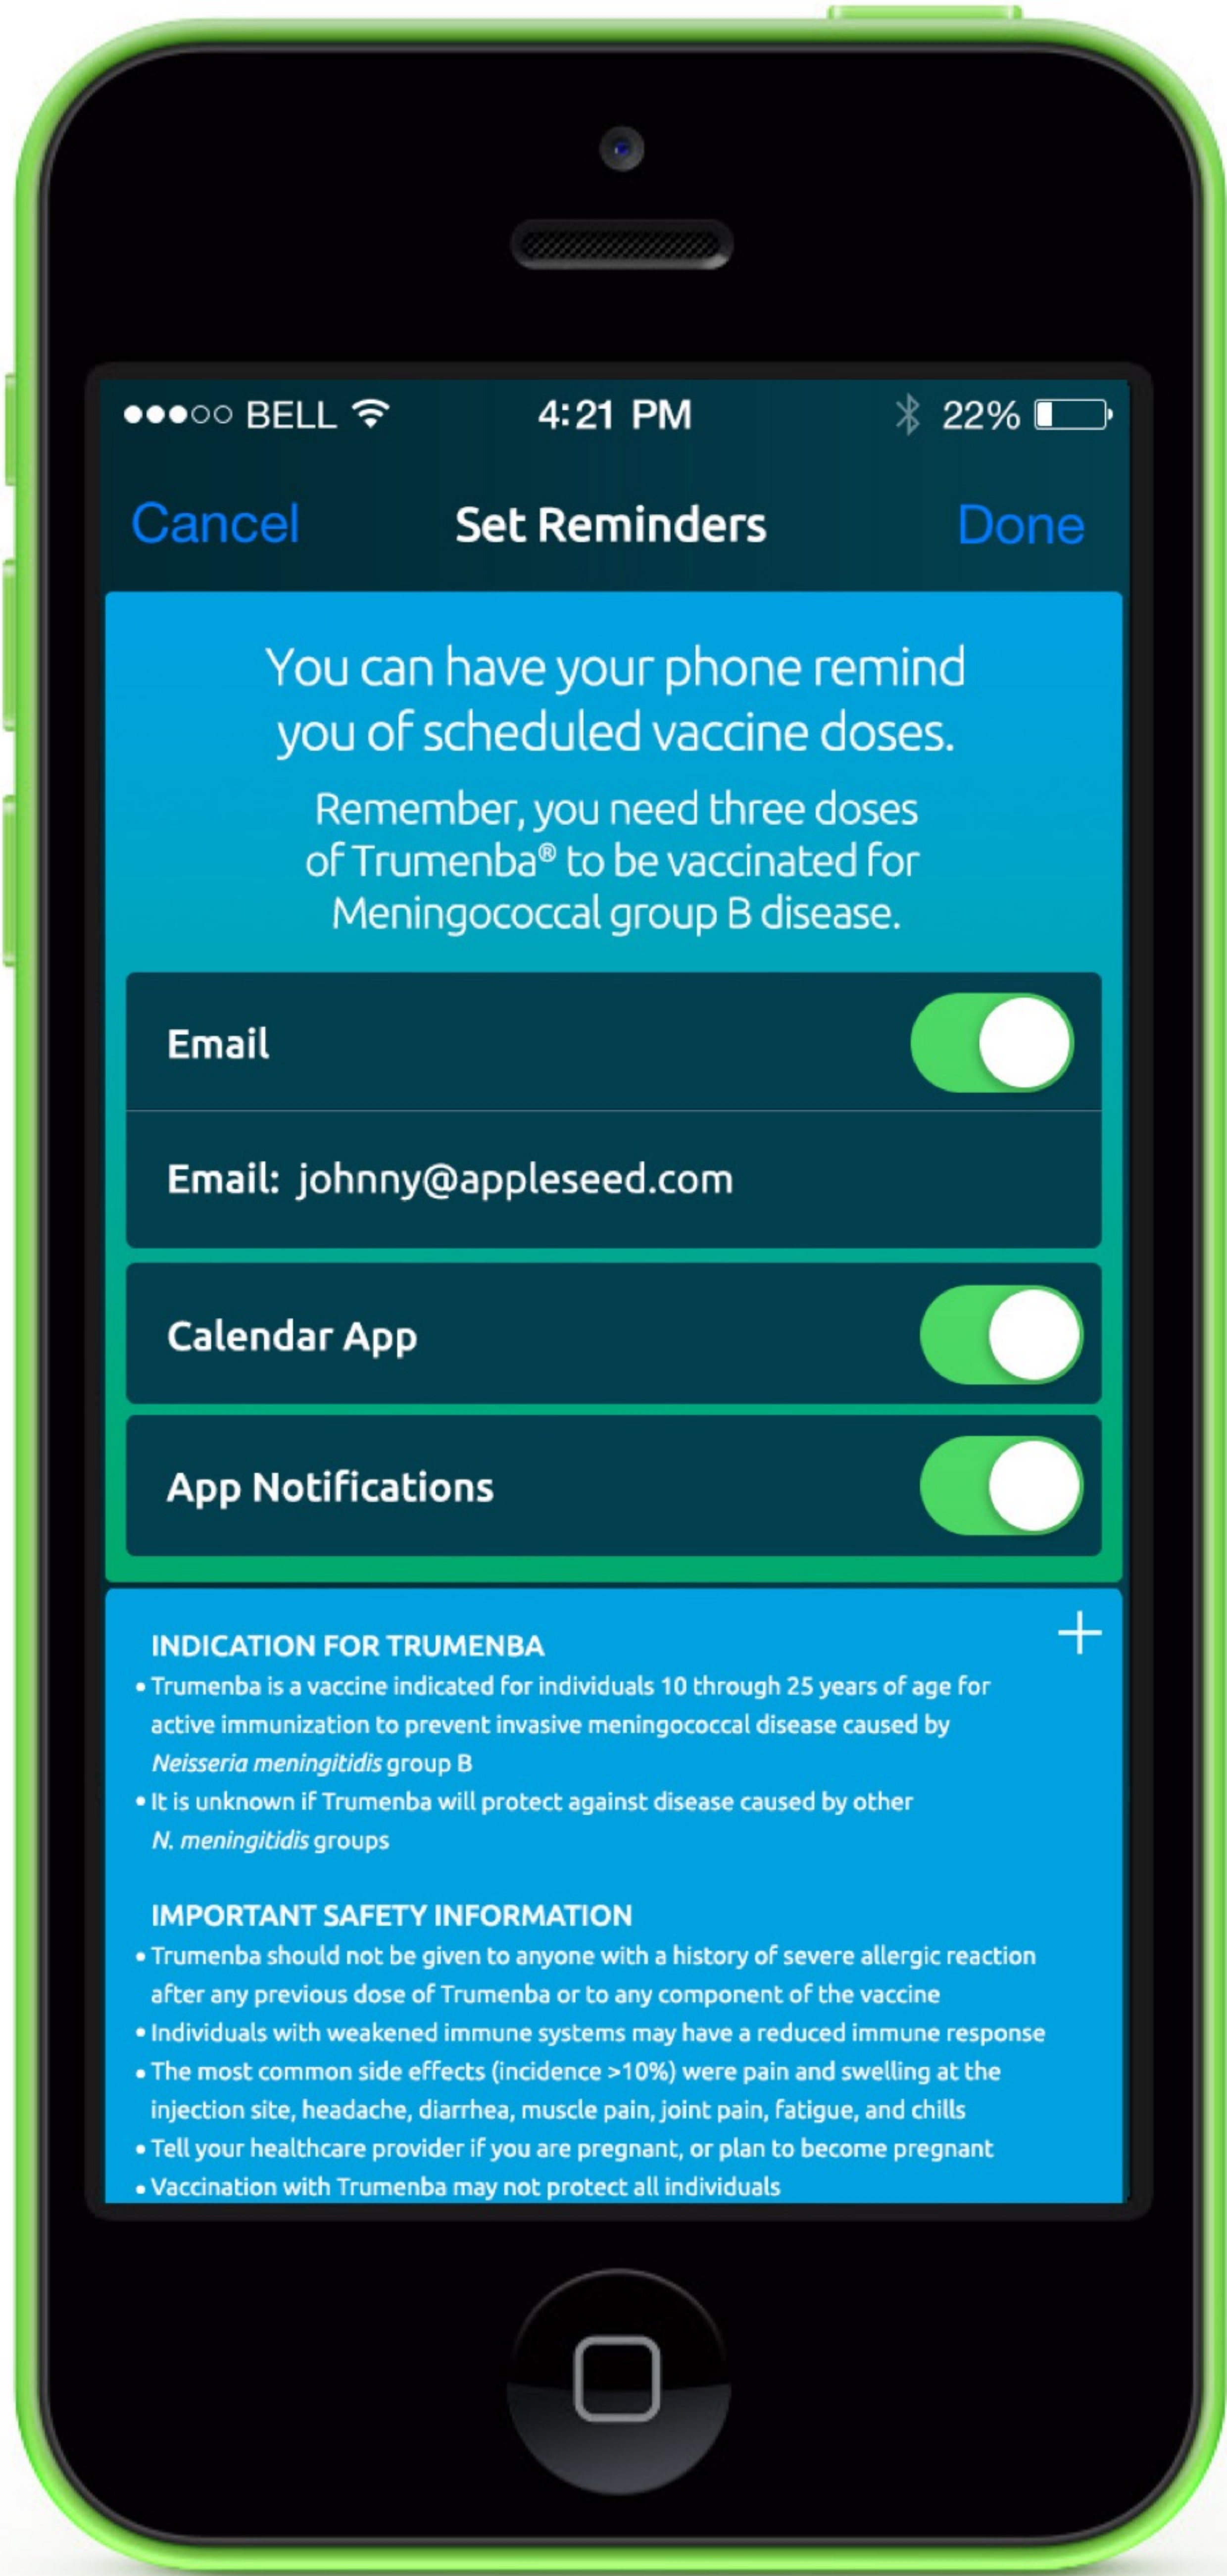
●●●○○ BELL 4:21 PM 22%

Cancel Set Reminders Done

You can have your phone remind you of scheduled vaccine doses.

Remember, you need three doses of Trumenba® to be vaccinated for Meningococcal group B disease.

Email

Email: johnny@appleseed.com

Calendar App

App Notifications

INDICATION FOR TRUMENBA +
• Trumenba is a vaccine indicated for individuals 10 through 25 years of age for active immunization to prevent invasive meningococcal disease caused by *Neisseria meningitidis* group B
• It is unknown if Trumenba will protect against disease caused by other *N. meningitidis* groups

IMPORTANT SAFETY INFORMATION
• Trumenba should not be given to anyone with a history of severe allergic reaction after any previous dose of Trumenba or to any component of the vaccine
• Individuals with weakened immune systems may have a reduced immune response
• The most common side effects (incidence >10%) were pain and swelling at the injection site, headache, diarrhea, muscle pain, joint pain, fatigue, and chills
• Tell your healthcare provider if you are pregnant, or plan to become pregnant
• Vaccination with Trumenba may not protect all individuals